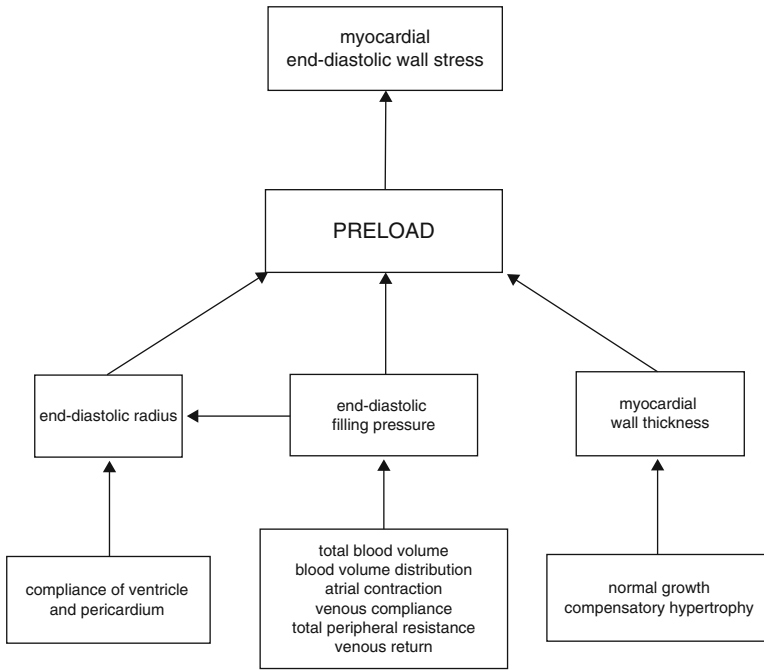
myocardial
end-diastolic wall stress

PRELOAD

end-diastolic radius

end-diastolic
filling pressure

myocardial
wall thickness

compliance of ventricle
and pericardium

total blood volume
blood volume distribution
atrial contraction
venous compliance
total peripheral resistance
venous return

normal growth
compensatory hypertrophy